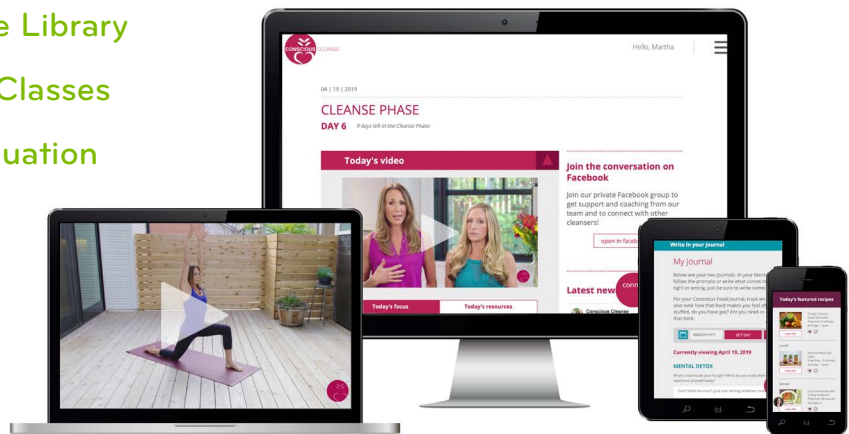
e Library

Classes

uation

CONSCIOUS CLEANSE

Hello, Martha

04 | 19 | 2019

CLEANSE PHASE

DAY 6 9 days left in the Cleanse Phase

Today's video

Join the conversation on Facebook

Join our private Facebook group to get support and coaching from our team and to connect with other cleansers!

open in facebook

Latest new

Today's focus

Today's resources

Conscious Cleanse

Write in your journal

My Journal

Below are your two journals. In your Mental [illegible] follow the prompts or write what comes to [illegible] right or wrong, just be sure to write some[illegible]

For your Conscious Food Journal, track wh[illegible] also note how that food makes you feel af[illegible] stuffed, do you have gas? Are you tired or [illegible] that here.

SET DAY

Currently viewing April 19, 2019

MENTAL DETOX

Today's featured recipes

Lunch

Dinner